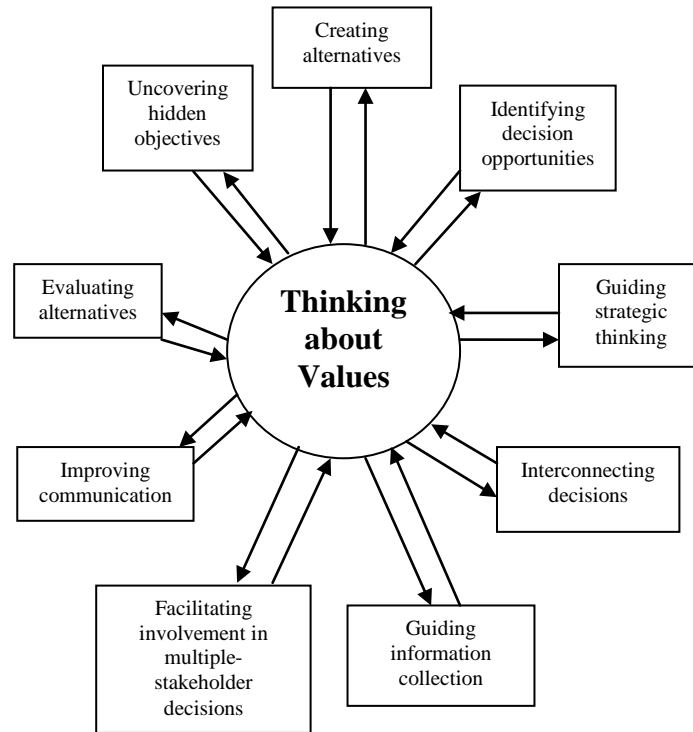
Creating alternatives

Uncovering hidden objectives

Identifying decision opportunities

Thinking about Values

Evaluating alternatives

Guiding strategic thinking

Improving communication

Interconnecting decisions

Facilitating involvement in multiple-stakeholder decisions

Guiding information collection